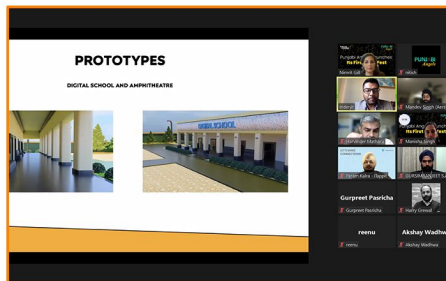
PROTOTYPES

DIGITAL SCHOOL AND AMPHITHEATRE

Naresh Gill
nilesh
Mandeep Singh (Amr
Harvinder Mattharu
Manisha Singh
Parveen Kalra - Flipper
GURSIMRANJEET S
Gurpreet Pasricha
Gurpreet Pasricha
Harry Grewal
reenu
reenu
Akshay Wadhwa
Akshay Wadhwa